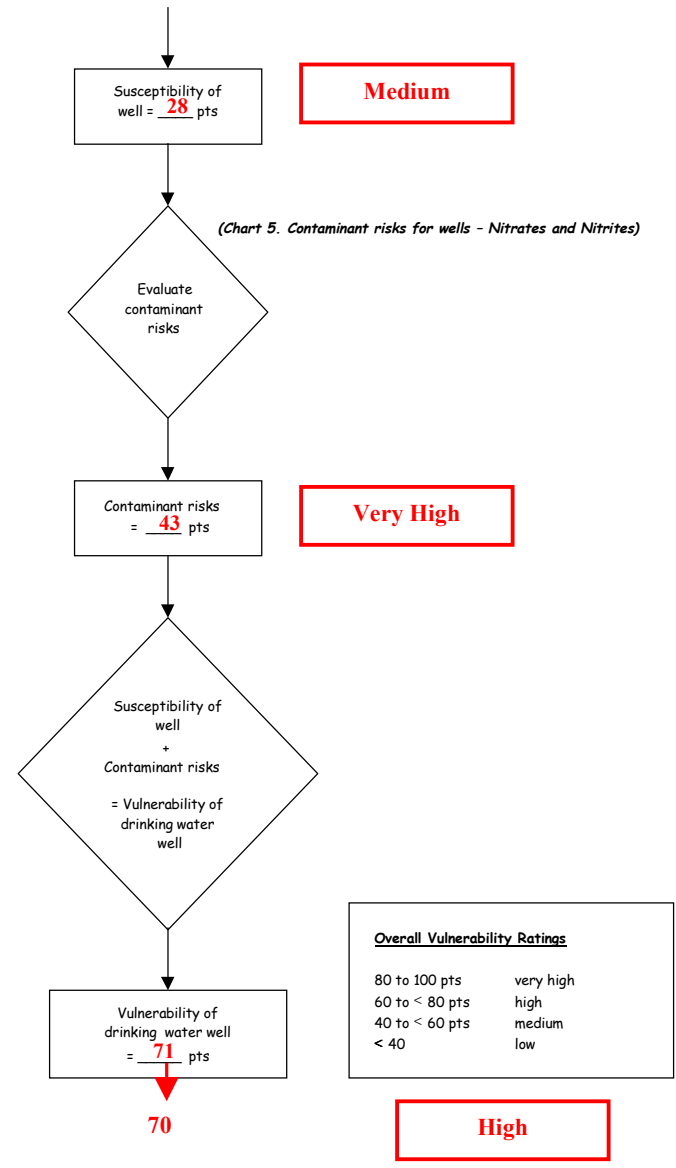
Susceptibility of well = 28 pts

Medium

(Chart 5. Contaminant risks for wells – Nitrates and Nitrites)

Evaluate contaminant risks

Contaminant risks = 43 pts

Very High

Susceptibility of well + Contaminant risks = Vulnerability of drinking water well

Overall Vulnerability Ratings

| | |
|---|---|
| 80 to 100 pts | very high |
| 60 to < 80 pts | high |
| 40 to < 60 pts | medium |
| < 40 | low |

Vulnerability of drinking water well = 71 pts

70

High